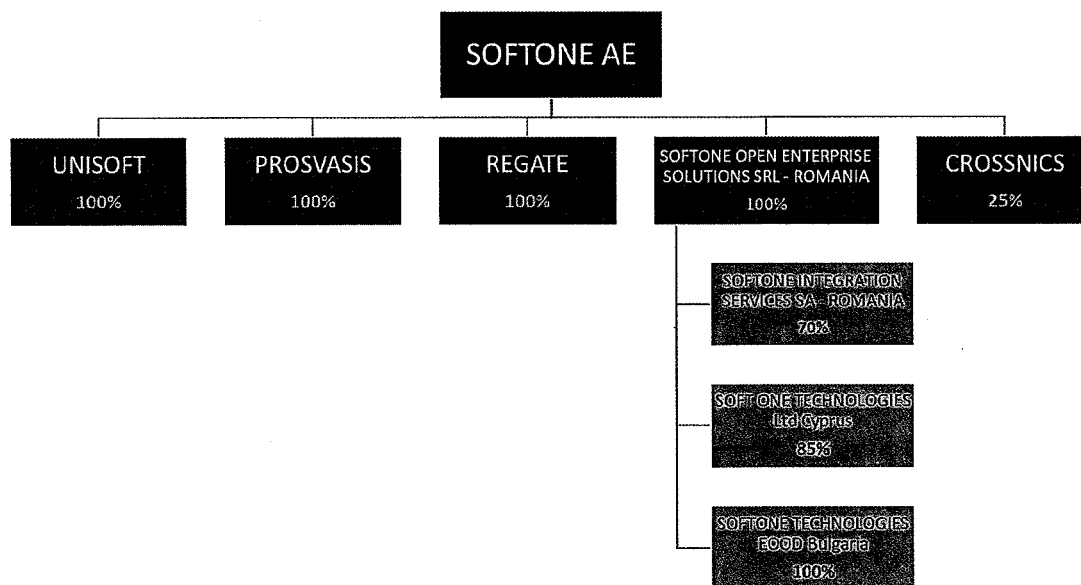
SOFTONE AE

UNISOFT
100%

PROSVASIS
100%

REGATE
100%

SOFTONE OPEN ENTERPRISE SOLUTIONS SRL - ROMANIA
100%

CROSSNICS
25%

SOFTONE INTEGRATION SERVICES SA - ROMANIA
70%

SOFT ONE TECHNOLOGIES Ltd Cyprus
85%

SOFTONE TECHNOLOGIES EOOD Bulgaria
100%